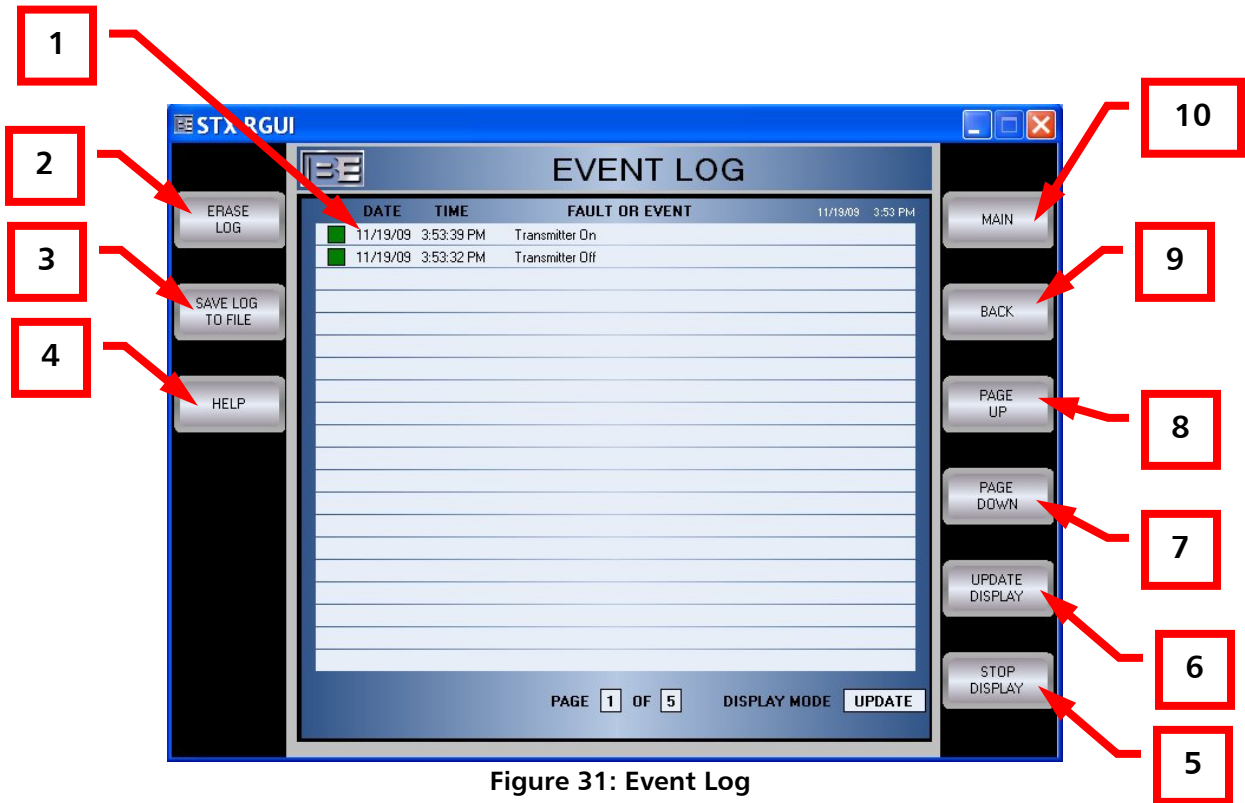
1

2

3

4

10

9

8

7

6

5

STX RGUI

BE

EVENT LOG

ERASE LOG

SAVE LOG TO FILE

HELP

MAIN

BACK

PAGE UP

PAGE DOWN

UPDATE DISPLAY

STOP DISPLAY

| DATE | TIME | FAULT OR EVENT | 11/19/09 3:53 PM |
|---|---|---|---|
| 11/19/09 | 3:53:39 PM | Transmitter On | |
| 11/19/09 | 3:53:32 PM | Transmitter Off | |

PAGE 1 OF 5 DISPLAY MODE UPDATE

Figure 31: Event Log